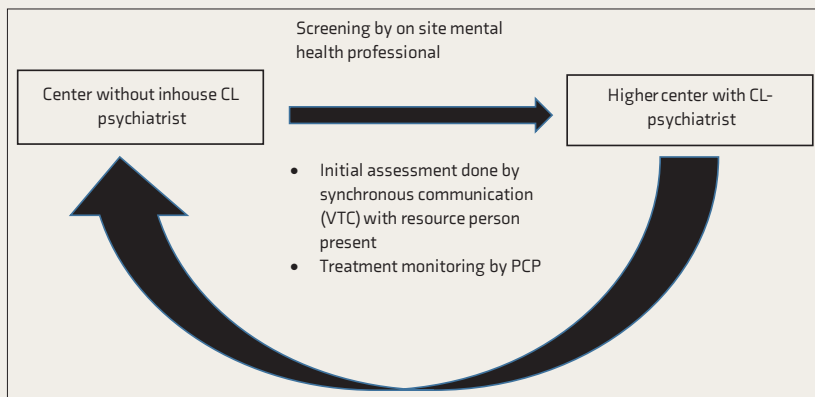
Screening by on site mental health professional

Center without inhouse CL psychiatrist

Higher center with CL-psychiatrist

- Initial assessment done by synchronous communication (VTC) with resource person present
- Treatment monitoring by PCP